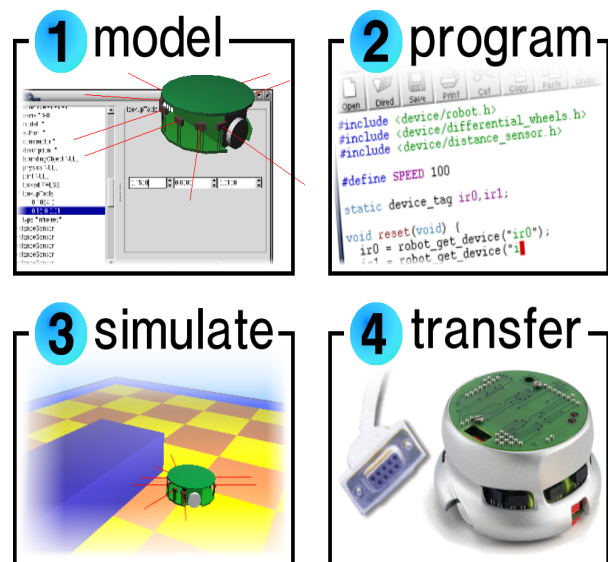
1 model

2 program

Open Dired Save Print Cut Copy Paste Undo

#include <device/robot.h>
#include <device/differential_wheels.h>
#include <device/distance_sensor.h>

#define SPEED 100

static device_tag ir0,ir1;

void reset(void) {
  ir0 = robot_get_device("ir0");
  ir1 = robot_get_device("i

3 simulate

4 transfer